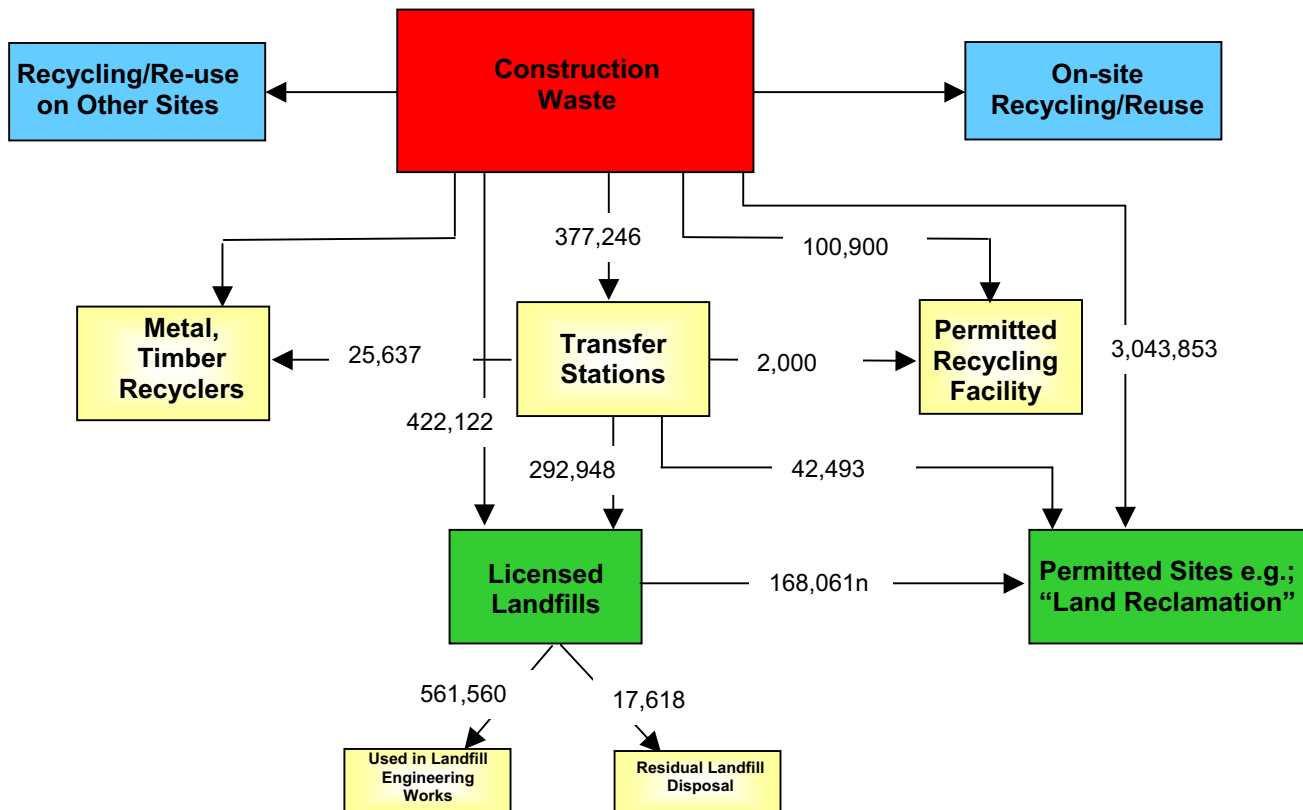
Recycling/Re-use on Other Sites

Construction Waste

On-site Recycling/Reuse

377,246

100,900

Metal, Timber Recyclers

25,637

Transfer Stations

2,000

Permitted Recycling Facility

3,043,853

422,122

292,948

42,493

Licensed Landfills

168,061n

Permitted Sites e.g.; "Land Reclamation"

561,560

17,618

Used in Landfill Engineering Works

Residual Landfill Disposal